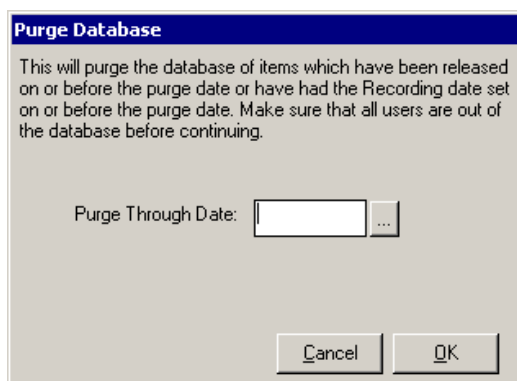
Purge Database

This will purge the database of items which have been released on or before the purge date or have had the Recording date set on or before the purge date. Make sure that all users are out of the database before continuing.

Purge Through Date: ...

Cancel OK